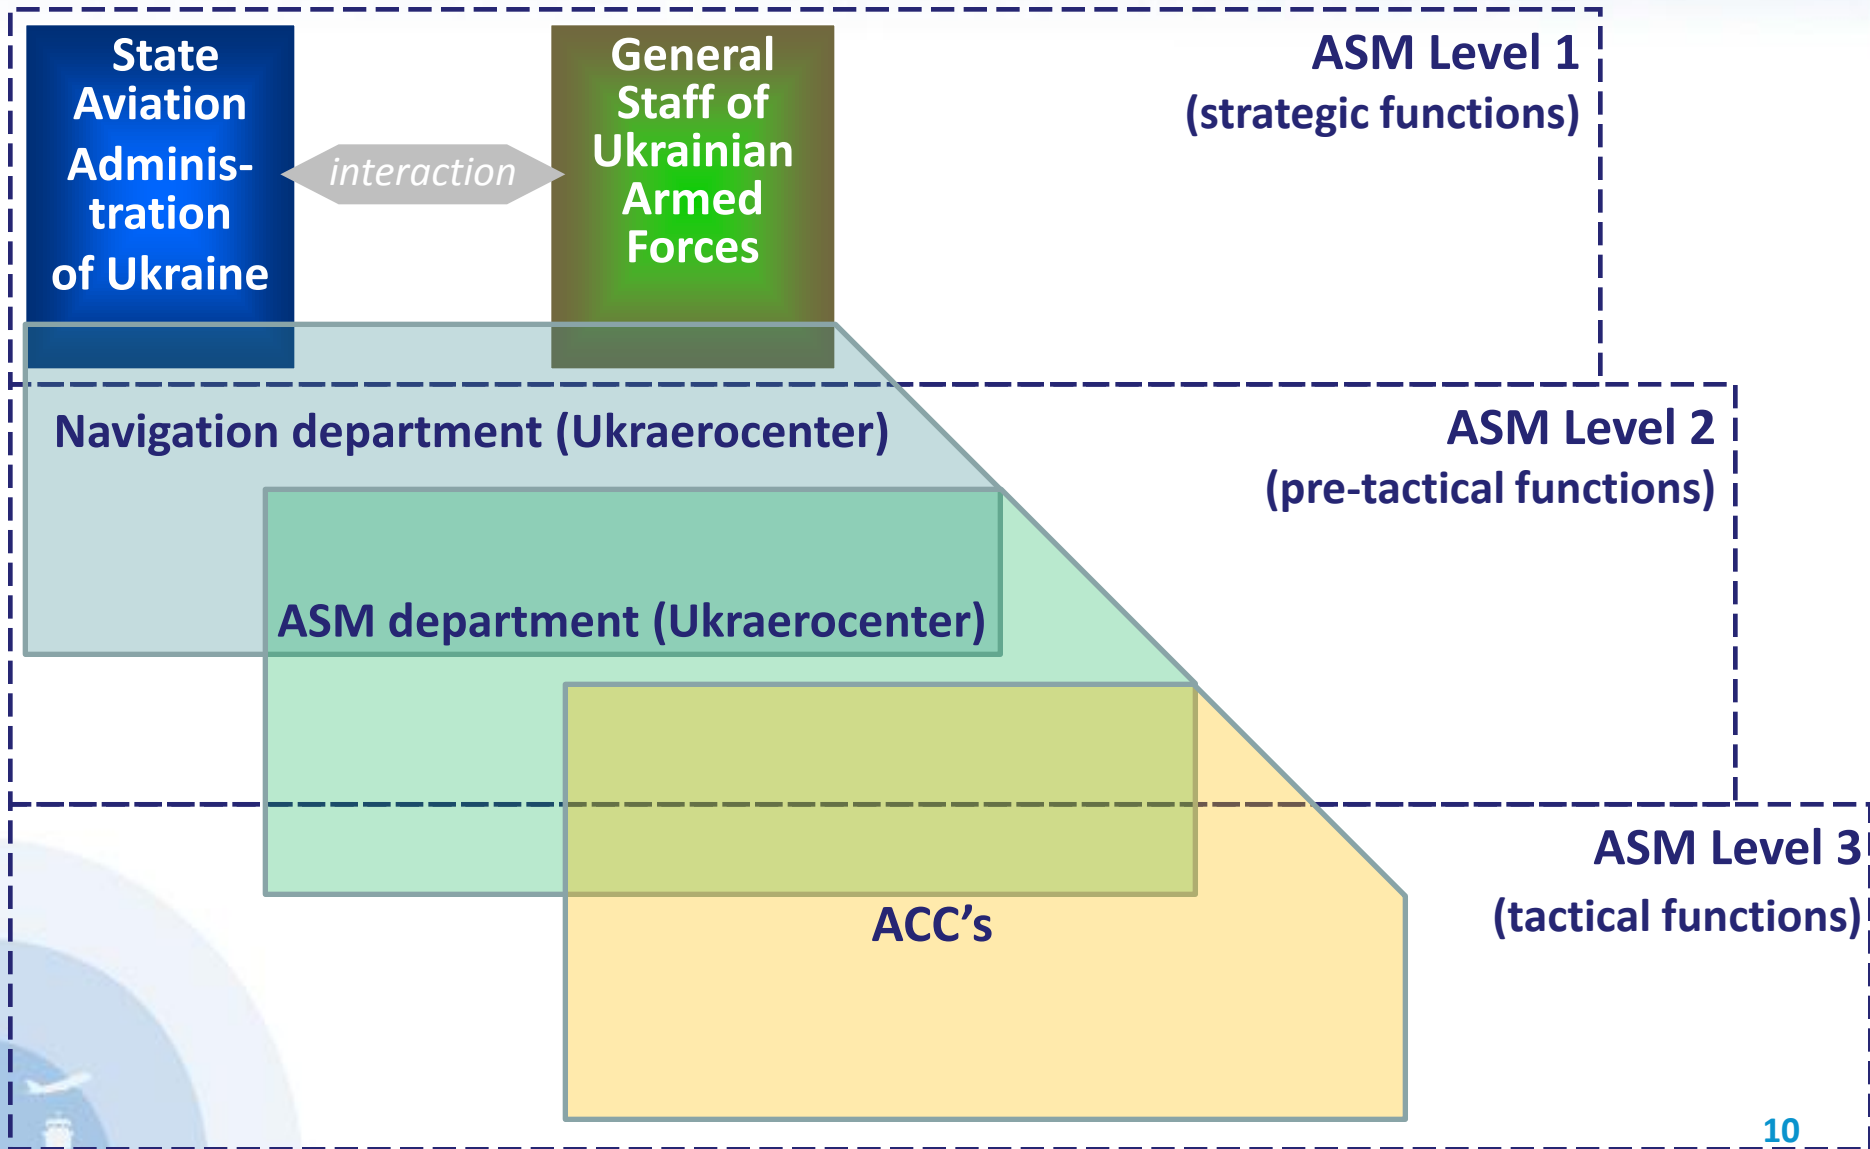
State Aviation Administration of Ukraine

interaction

General Staff of Ukrainian Armed Forces

ASM Level 1
(strategic functions)

Navigation department (Ukraerocenter)

ASM Level 2
(pre-tactical functions)

ASM department (Ukraerocenter)

ACC's

ASM Level 3
(tactical functions)

10